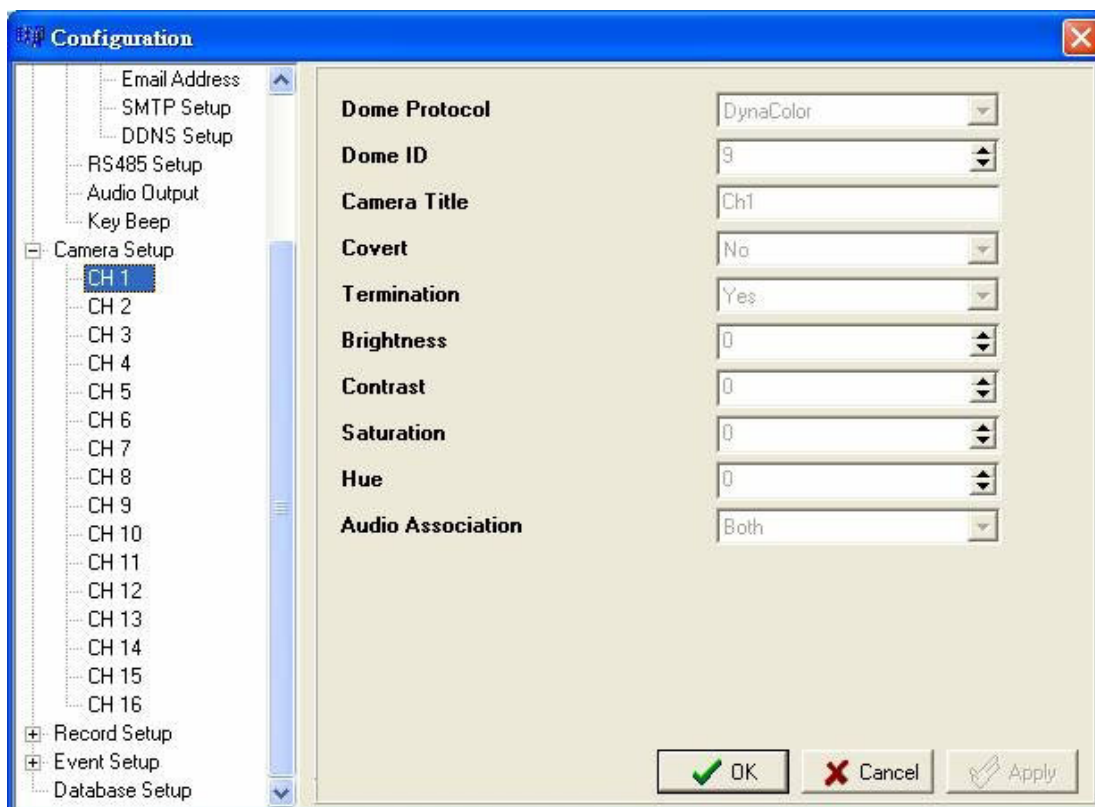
Configuration

Email Address
SMTP Setup
DDNS Setup
RS485 Setup
Audio Output
Key Beep
Camera Setup
CH 1
CH 2
CH 3
CH 4
CH 5
CH 6
CH 7
CH 8
CH 9
CH 10
CH 11
CH 12
CH 13
CH 14
CH 15
CH 16
Record Setup
Event Setup
Database Setup

| | |
|---|---|
| Dome Protocol | DynaColor |
| Dome ID | 9 |
| Camera Title | Ch1 |
| Covert | No |
| Termination | Yes |
| Brightness | 0 |
| Contrast | 0 |
| Saturation | 0 |
| Hue | 0 |
| Audio Association | Both |

OK
Cancel
Apply